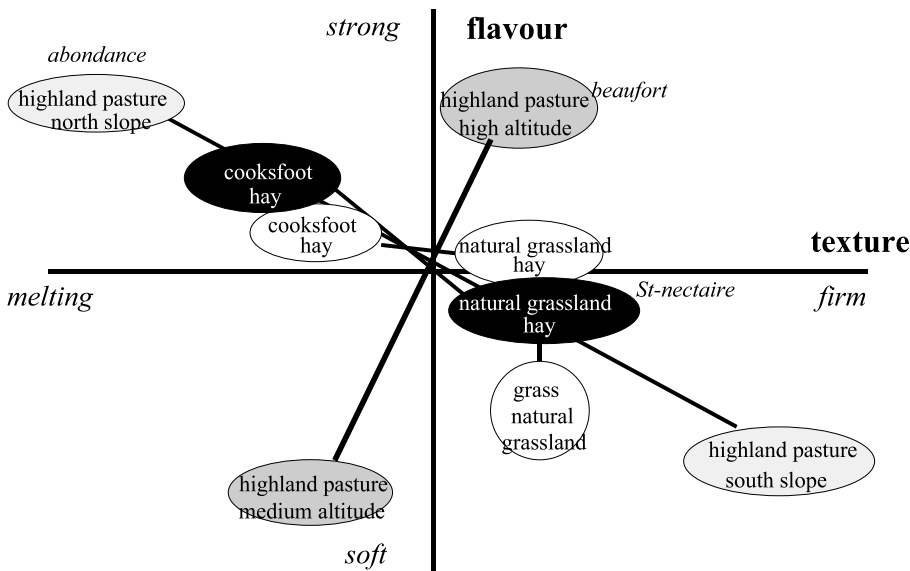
strong
flavour
abondance
highland pasture north slope
beaufort
highland pasture high altitude
cooksfoot hay
cooksfoot hay
natural grassland hay
texture
melting
St-nectaire
firm
natural grassland hay
grass natural grassland
highland pasture south slope
highland pasture medium altitude
soft